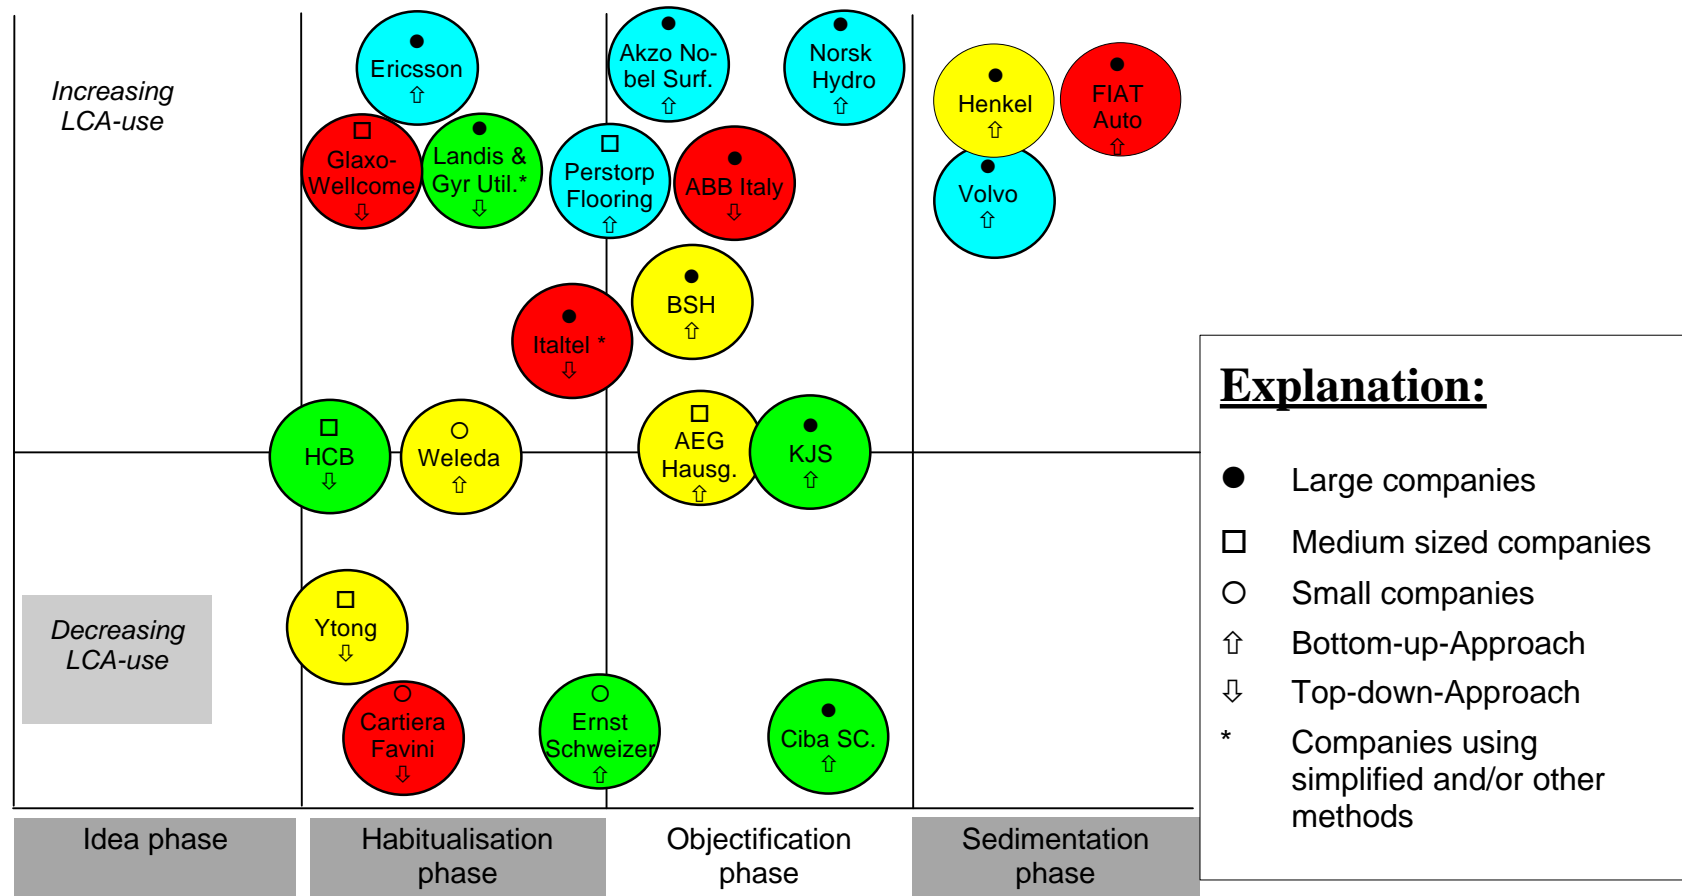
Increasing LCA-use

Decreasing LCA-use

● Ericsson ⇧

● Akzo Nobel Surf. ⇧

● Norsk Hydro ⇧

● Henkel ⇧

● FIAT Auto ⇧

● Volvo ⇧

□ Glaxo-Wellcome ⇩

● Landis & Gyr Util.* ⇩

□ Perstorp Flooring ⇧

● ABB Italy ⇩

● BSH ⇧

● Italtel * ⇩

□ HCB ⇩

○ Weleda ⇧

□ AEG Hausg. ⇧

● KJS ⇧

□ Ytong ⇩

○ Cartiera Favini ⇩

○ Ernst Schweizer ⇧

● Ciba SC. ⇧

Idea phase

Habitualisation phase

Objectification phase

Sedimentation phase

Explanation:

● Large companies

□ Medium sized companies

○ Small companies

⇧ Bottom-up-Approach

⇩ Top-down-Approach

* Companies using simplified and/or other methods